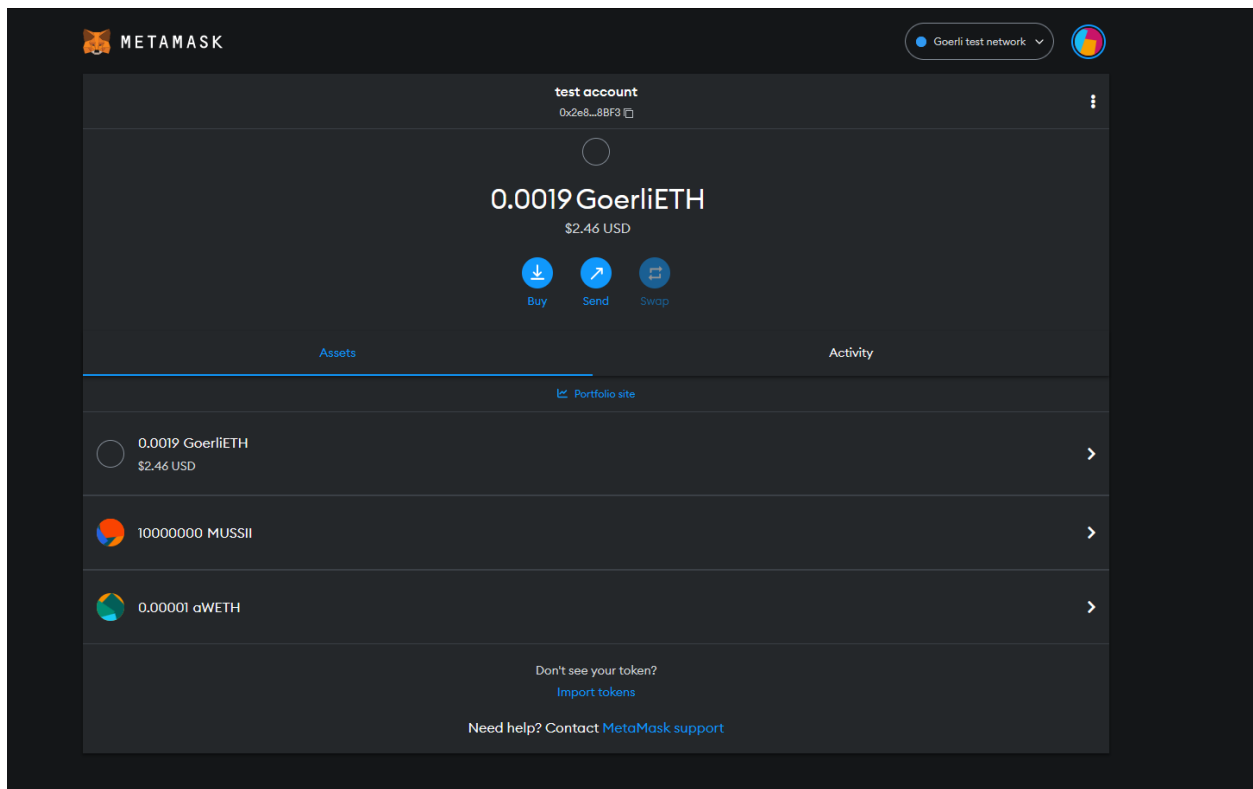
METAMASK

Goerli test network

test account
0x2e8...8BF3

0.0019 GoerliETH
$2.46 USD

Buy
Send
Swap

Assets
Activity

Portfolio site

0.0019 GoerliETH
$2.46 USD

10000000 MUSSII

0.00001 aWETH

Don't see your token?
Import tokens

Need help? Contact MetaMask support